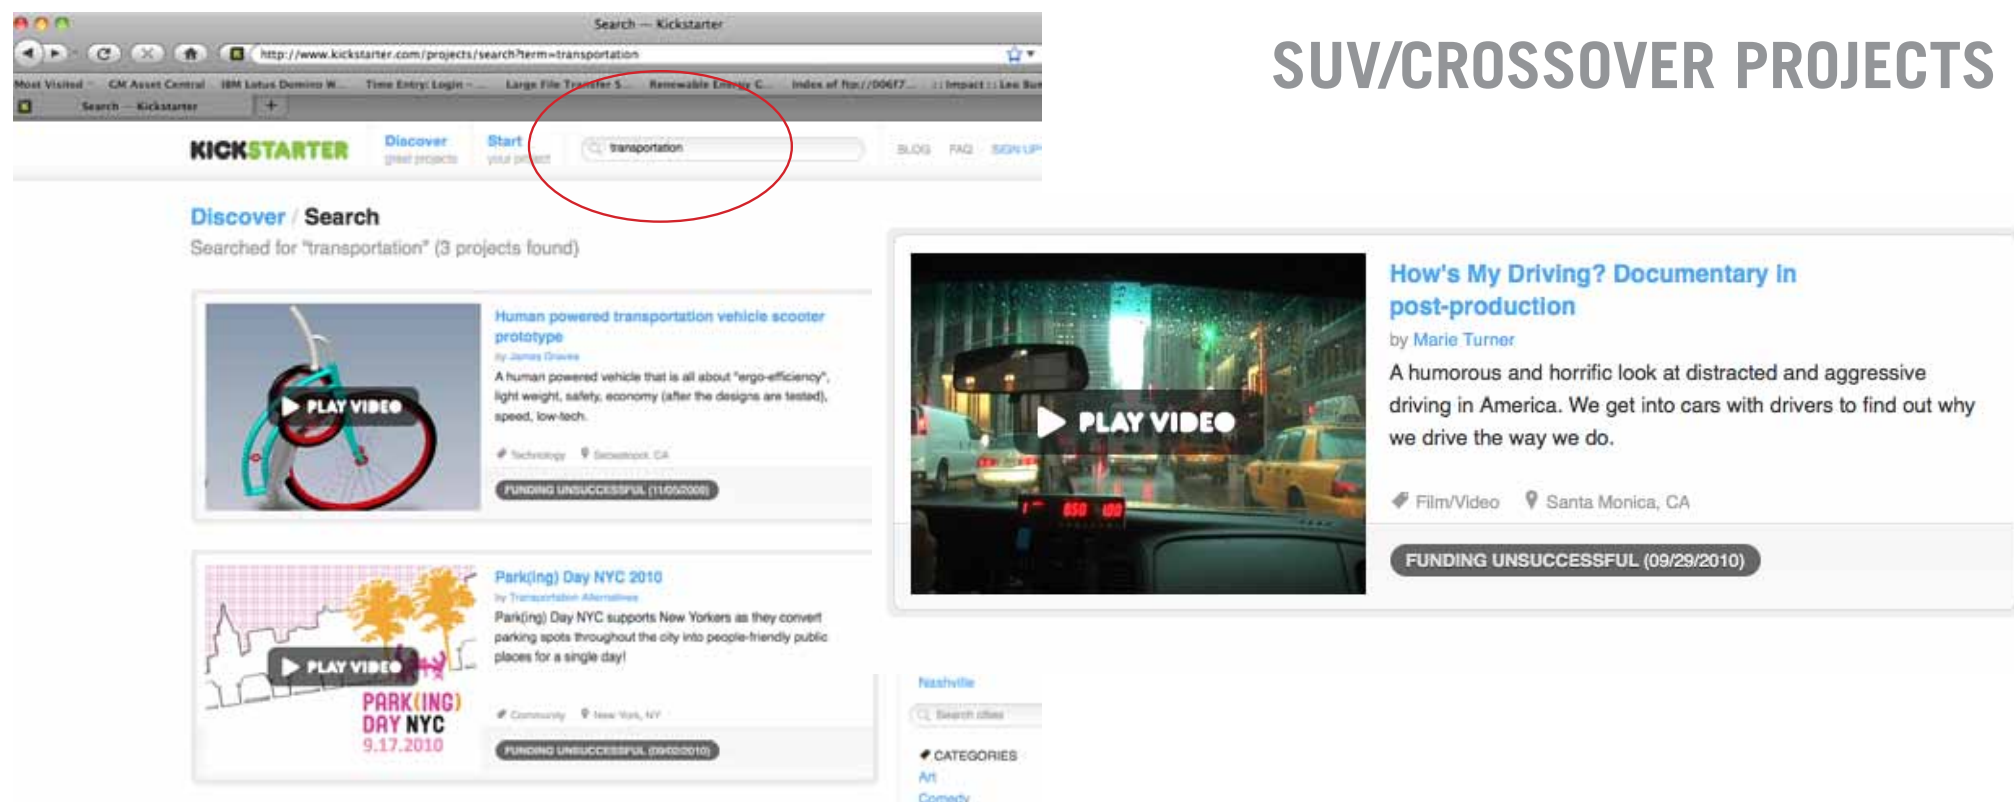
Search — Kickstarter

http://www.kickstarter.com/projects/search?term=transportation

Most Visited   CM Asset Central   IBM Lotus Domino W...   Time Entry: Login -...   Large File Transfer S...   Renewable Energy C...   Index of ftp://006f7...   :: Impact :: Leo Bur

Search — Kickstarter

SUV/CROSSOVER PROJECTS

KICKSTARTER   Discover great projects   Start your project   transportation   BLOG   FAQ   SIGN UP

Discover / Search

Searched for "transportation" (3 projects found)

PLAY VIDEO

Human powered transportation vehicle scooter prototype

by James Graves

A human powered vehicle that is all about "ergo-efficiency", light weight, safety, economy (after the designs are tested), speed, low-tech.

Technology   Sebastopol, CA

FUNDING UNSUCCESSFUL (11/05/2009)

PLAY VIDEO

PARK(ING) DAY NYC 9.17.2010

Park(ing) Day NYC 2010

by Transportation Alternatives

Park(ing) Day NYC supports New Yorkers as they convert parking spots throughout the city into people-friendly public places for a single day!

Community   New York, NY

FUNDING UNSUCCESSFUL (09/02/2010)

PLAY VIDEO

How's My Driving? Documentary in post-production

by Marie Turner

A humorous and horrific look at distracted and aggressive driving in America. We get into cars with drivers to find out why we drive the way we do.

Film/Video   Santa Monica, CA

FUNDING UNSUCCESSFUL (09/29/2010)

Nashville

Search cities

CATEGORIES

Art

Comedy